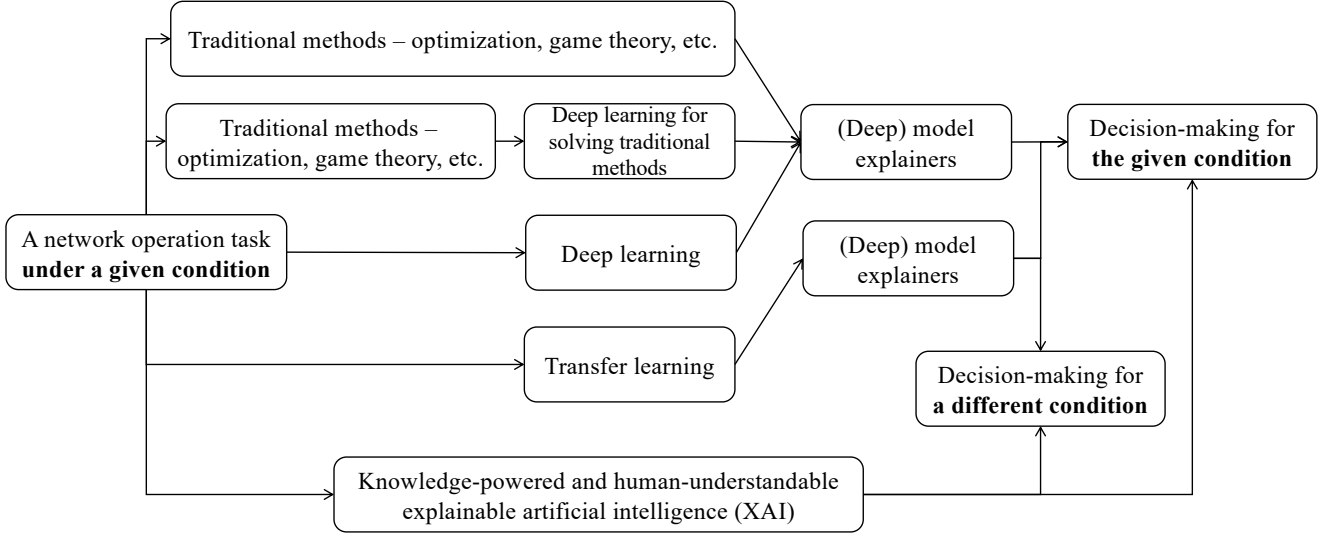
Traditional methods – optimization, game theory, etc.

Traditional methods – optimization, game theory, etc.

Deep learning for solving traditional methods

(Deep) model explainers

Decision-making for **the given condition**

A network operation task **under a given condition**

Deep learning

(Deep) model explainers

Transfer learning

Decision-making for **a different condition**

Knowledge-powered and human-understandable explainable artificial intelligence (XAI)